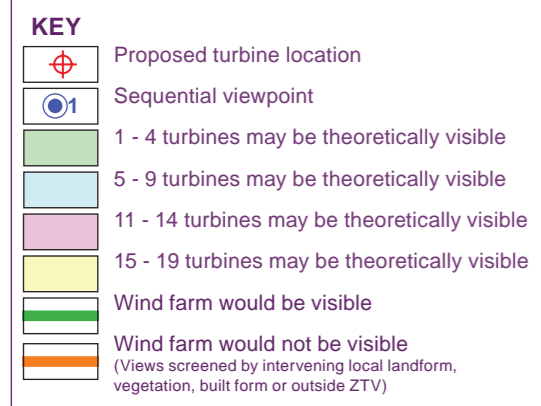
KEY

Proposed turbine location

1 Sequential viewpoint

1 - 4 turbines may be theoretically visible

5 - 9 turbines may be theoretically visible

11 - 14 turbines may be theoretically visible

15 - 19 turbines may be theoretically visible

Wind farm would be visible

Wind farm would not be visible
(Views screened by intervening local landform, vegetation, built form or outside ZTV)